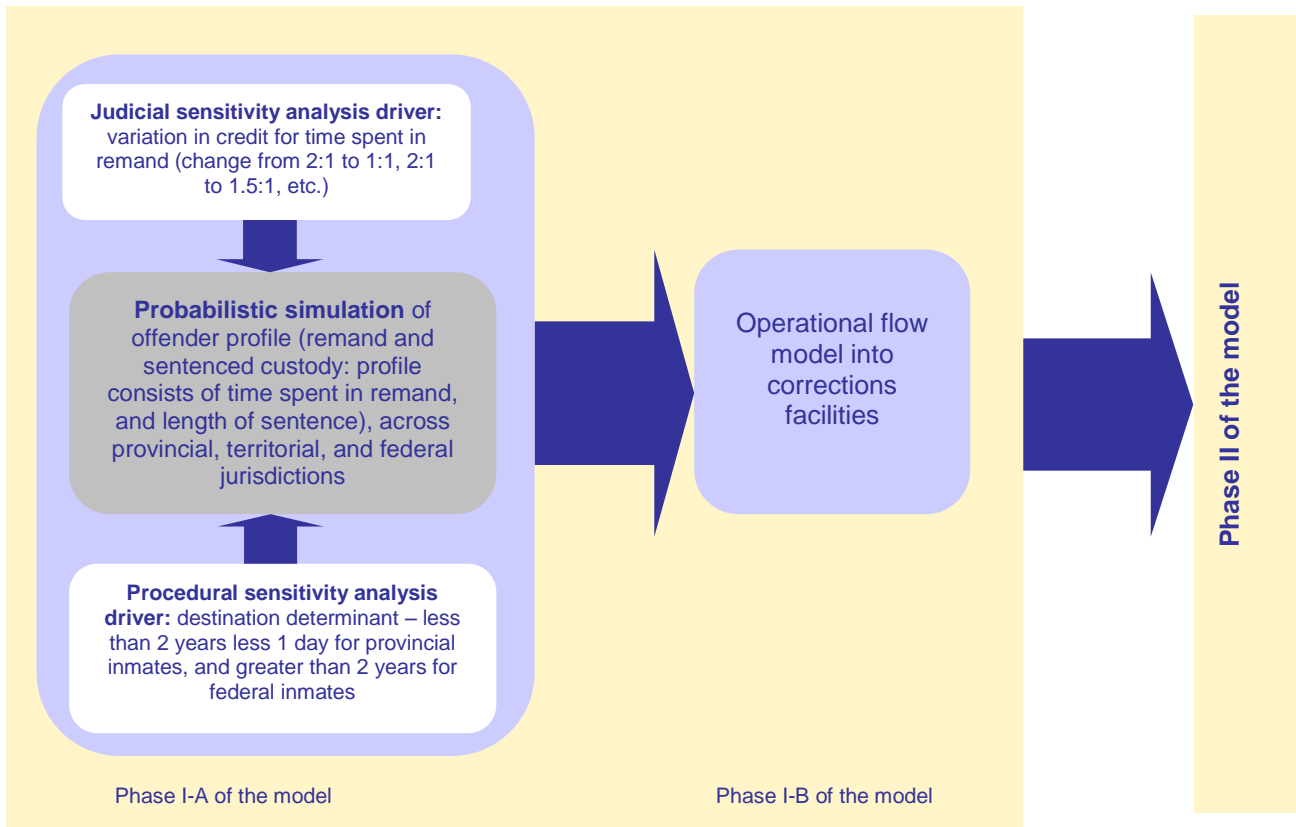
Judicial sensitivity analysis driver: variation in credit for time spent in remand (change from 2:1 to 1:1, 2:1 to 1.5:1, etc.)

Probabilistic simulation of offender profile (remand and sentenced custody: profile consists of time spent in remand, and length of sentence), across provincial, territorial, and federal jurisdictions

Procedural sensitivity analysis driver: destination determinant – less than 2 years less 1 day for provincial inmates, and greater than 2 years for federal inmates

Operational flow model into corrections facilities

Phase II of the model

Phase I-A of the model

Phase I-B of the model